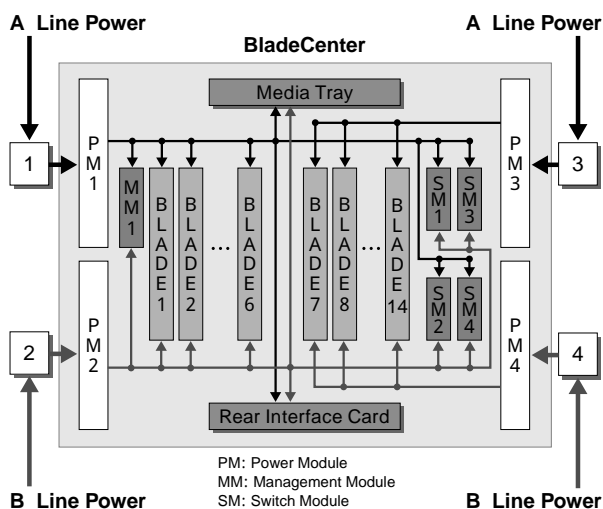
A Line Power

A Line Power

BladeCenter

Media Tray

1

PM1

PM3

3

MM1

BLADE1

BLADE2

...

BLADE6

BLADE7

BLADE8

...

BLADE14

SM1

SM3

SM2

SM4

2

PM2

PM4

4

Rear Interface Card

PM: Power Module
MM: Management Module
SM: Switch Module

B Line Power

B Line Power